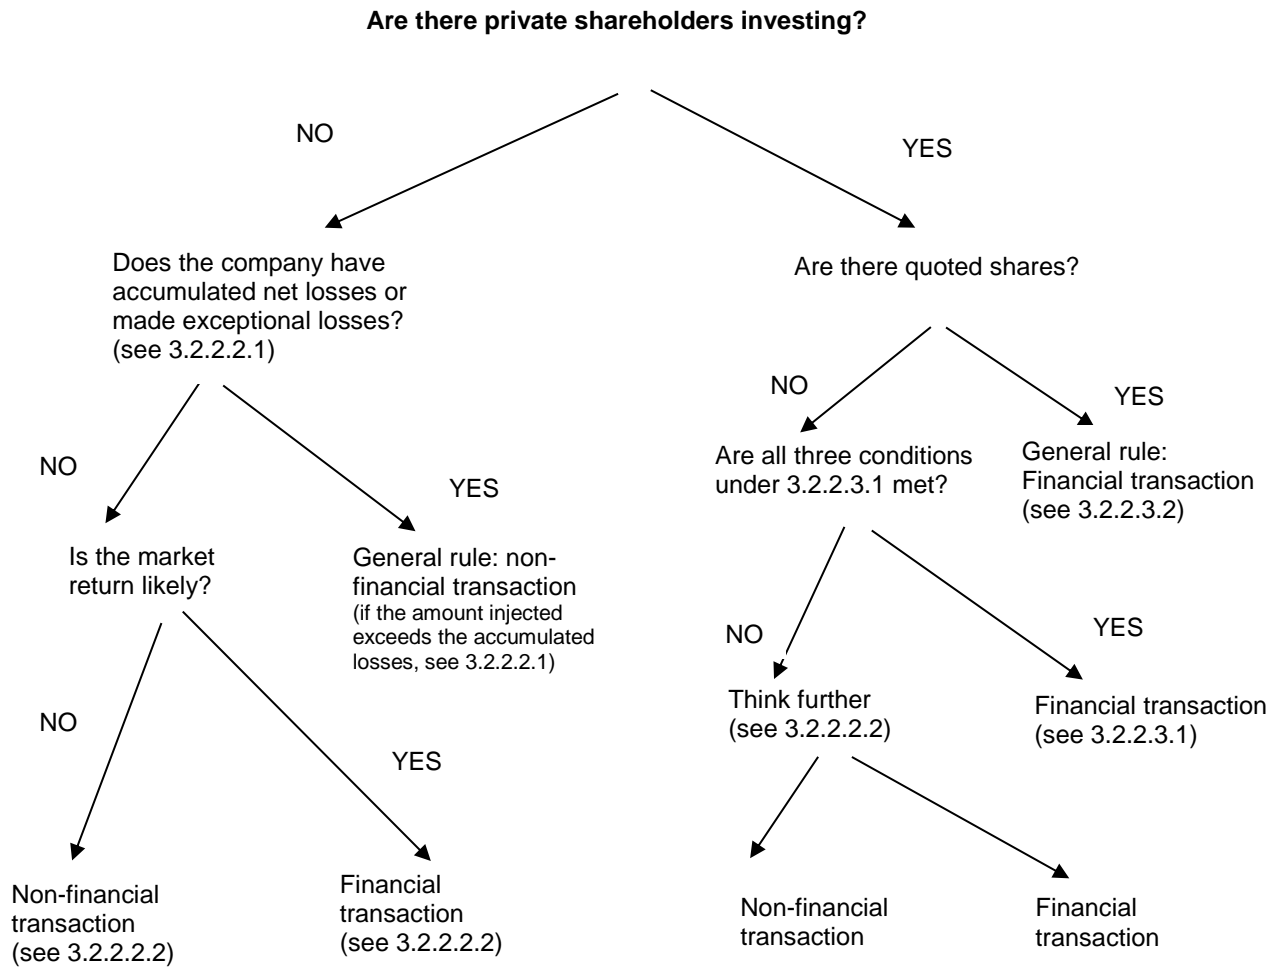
**Are there private shareholders investing?**

NO

YES

Does the company have accumulated net losses or made exceptional losses? (see 3.2.2.2.1)

Are there quoted shares?

NO

YES

NO

YES

Are all three conditions under 3.2.2.3.1 met?

General rule: Financial transaction (see 3.2.2.3.2)

Is the market return likely?

General rule: non-financial transaction (if the amount injected exceeds the accumulated losses, see 3.2.2.2.1)

NO

YES

Think further (see 3.2.2.2.2)

Financial transaction (see 3.2.2.3.1)

NO

YES

Non-financial transaction (see 3.2.2.2.2)

Financial transaction (see 3.2.2.2.2)

Non-financial transaction

Financial transaction